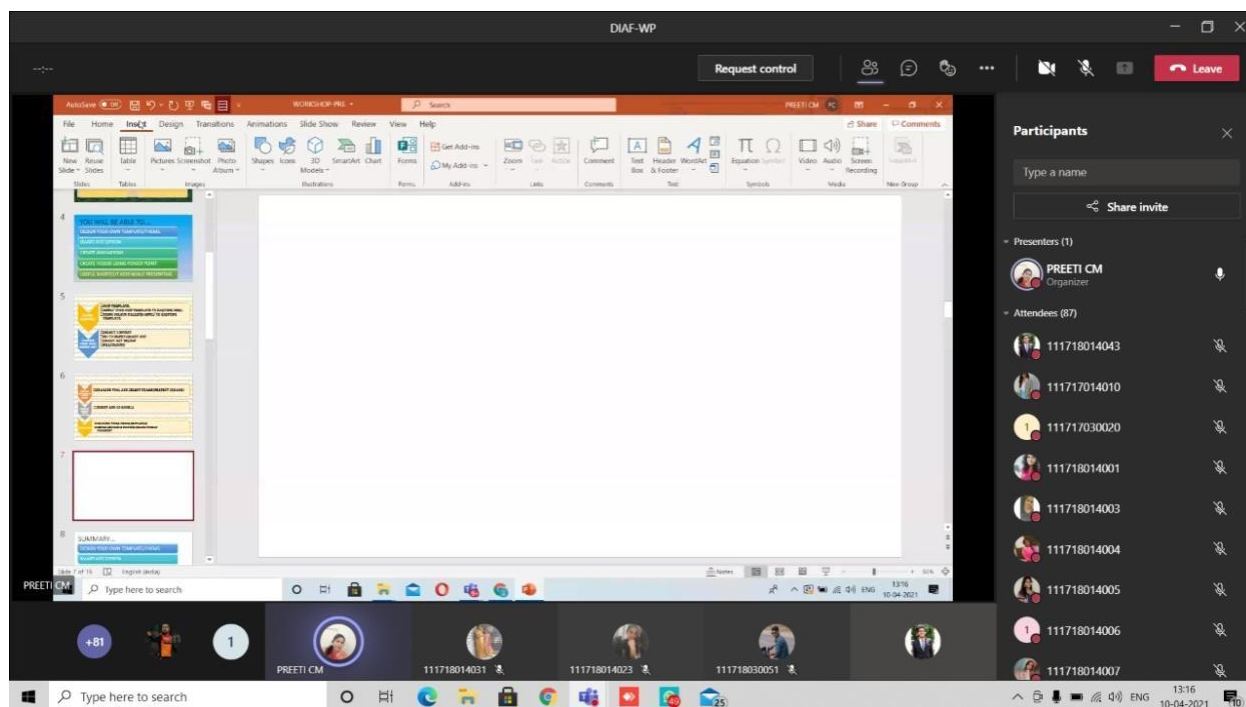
DIAF-WP

Request control

Leave

AutoSave WORKSHOP-PRE Search PREETI CM

File Home Insert Design Transitions Animations Slide Show Review View Help Share Comments

New Slide Reuse Slides Table Pictures Screenshot Photo Album Shapes Icons 3D Models SmartArt Chart Forms Get Add-ins My Add-ins Zoom Link Action Comment Text Box Header & Footer WordArt Equation Symbol Video Audio Screen Recording

Slides Tables Images Illustrations Forms Add-ins Links Comments Text Symbols Media New Group

4 YOU WILL BE ABLE TO...

5

6

7

8 SUMMARY...

Slide 7 of 15 English (India)

Notes

PREETI CM

Type here to search

13:16 10-04-2021

Participants

Type a name

Share invite

Presenters (1)

PREETI CM
Organizer

Attendees (87)

111718014043

111717014010

111717030020

111718014001

111718014003

111718014004

111718014005

111718014006

111718014007

+81

1

PREETI CM

111718014031

111718014023

111718030051

Type here to search

ENG 13:16 10-04-2021